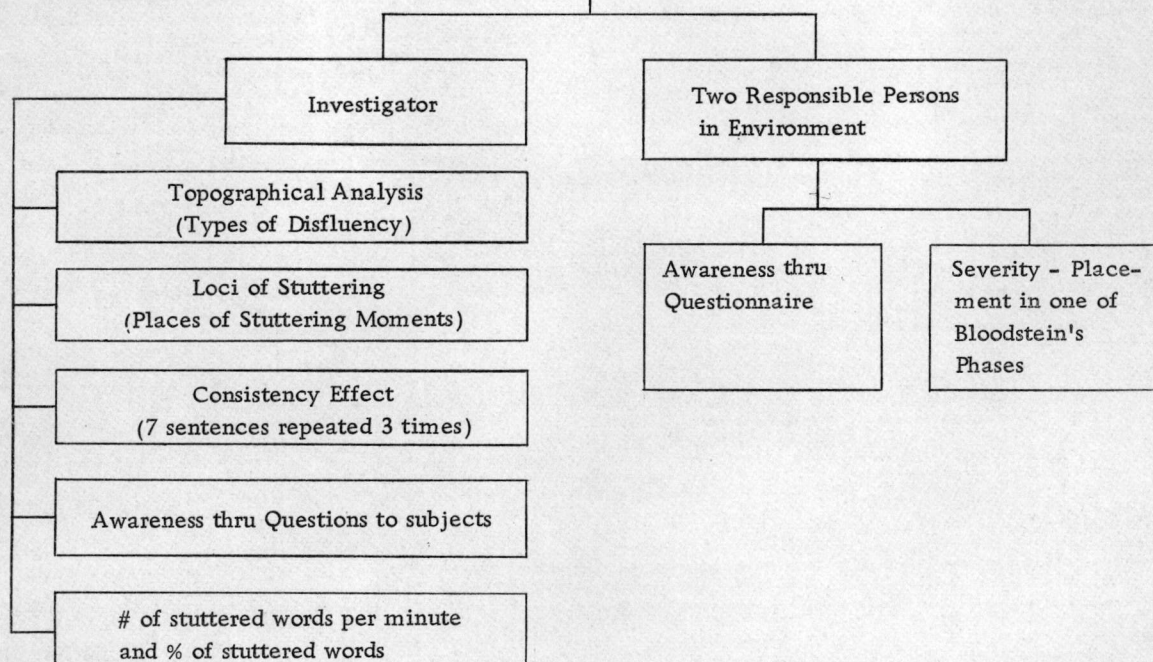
Investigator

Topographical Analysis (Types of Disfluency)

Loci of Stuttering (Places of Stuttering Moments)

Consistency Effect (7 sentences repeated 3 times)

Awareness thru Questions to subjects

# of stuttered words per minute and % of stuttered words

Two Responsible Persons in Environment

Awareness thru Questionnaire

Severity - Placement in one of Bloodstein's Phases